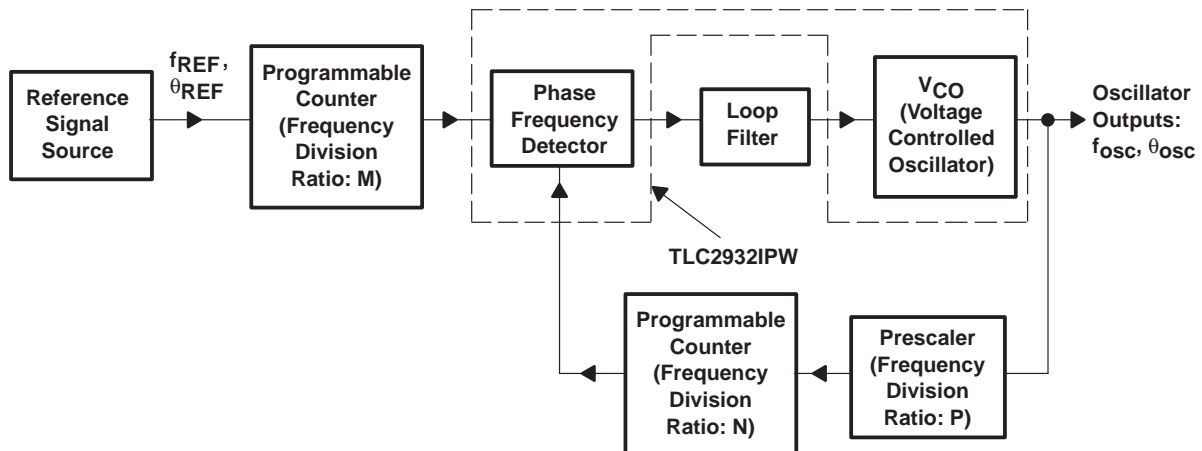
Reference Signal Source

$f_{REF}$, $\theta_{REF}$

Programmable Counter (Frequency Division Ratio: M)

Phase Frequency Detector

Loop Filter

$V_{CO}$ (Voltage Controlled Oscillator)

Oscillator Outputs: $f_{osc}$, $\theta_{osc}$

TLC2932IPW

Programmable Counter (Frequency Division Ratio: N)

Prescaler (Frequency Division Ratio: P)